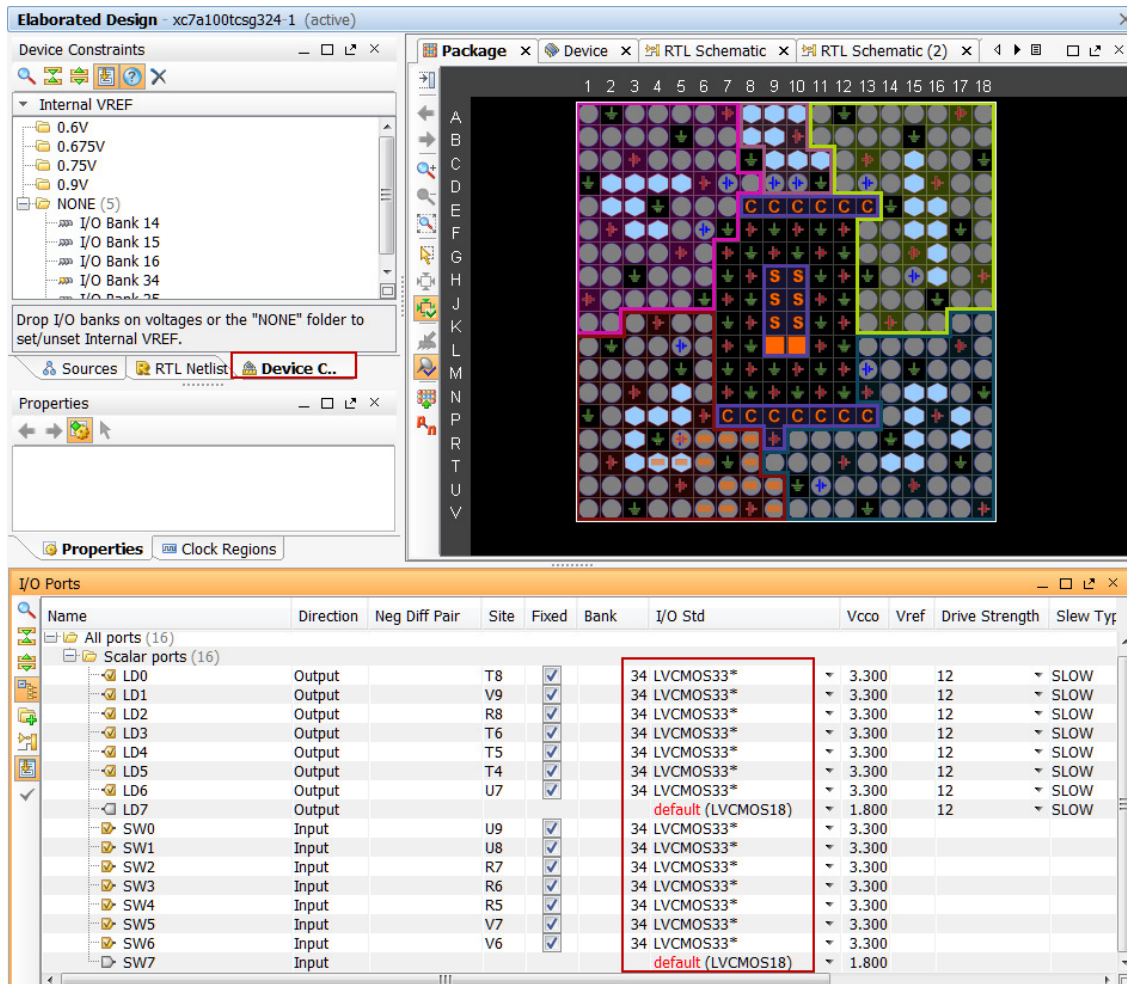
Elaborated Design - xc7a100tcsg324-1 (active)

Device Constraints

Internal VREF
0.6V
0.675V
0.75V
0.9V
NONE (5)
I/O Bank 14
I/O Bank 15
I/O Bank 16
I/O Bank 34
I/O Bank 35

Drop I/O banks on voltages or the "NONE" folder to set/unset Internal VREF.

Sources | RTL Netlist | Device C..

Properties

Properties | Clock Regions

Package | Device | RTL Schematic | RTL Schematic (2)

1 2 3 4 5 6 7 8 9 10 11 12 13 14 15 16 17 18
A B C D E F G H J K L M N P R T U V

C C C C C C
S S
S S
S S
C C C C C C C

I/O Ports

| Name | Direction | Neg Diff Pair | Site | Fixed | Bank | I/O Std | Vcco | Vref | Drive Strength | Slew Type |
|---|---|---|---|---|---|---|---|---|---|---|
| All ports (16) | | | | | | | | | | |
| Scalar ports (16) | | | | | | | | | | |
| LD0 | Output | | T8 | ✓ | | 34 LVCMOS33* | 3.300 | | 12 | SLOW |
| LD1 | Output | | V9 | ✓ | | 34 LVCMOS33* | 3.300 | | 12 | SLOW |
| LD2 | Output | | R8 | ✓ | | 34 LVCMOS33* | 3.300 | | 12 | SLOW |
| LD3 | Output | | T6 | ✓ | | 34 LVCMOS33* | 3.300 | | 12 | SLOW |
| LD4 | Output | | T5 | ✓ | | 34 LVCMOS33* | 3.300 | | 12 | SLOW |
| LD5 | Output | | T4 | ✓ | | 34 LVCMOS33* | 3.300 | | 12 | SLOW |
| LD6 | Output | | U7 | ✓ | | 34 LVCMOS33* | 3.300 | | 12 | SLOW |
| LD7 | Output | | | | | default (LVCMOS18) | 1.800 | | 12 | SLOW |
| SW0 | Input | | U9 | ✓ | | 34 LVCMOS33* | 3.300 | | | |
| SW1 | Input | | U8 | ✓ | | 34 LVCMOS33* | 3.300 | | | |
| SW2 | Input | | R7 | ✓ | | 34 LVCMOS33* | 3.300 | | | |
| SW3 | Input | | R6 | ✓ | | 34 LVCMOS33* | 3.300 | | | |
| SW4 | Input | | R5 | ✓ | | 34 LVCMOS33* | 3.300 | | | |
| SW5 | Input | | V7 | ✓ | | 34 LVCMOS33* | 3.300 | | | |
| SW6 | Input | | V6 | ✓ | | 34 LVCMOS33* | 3.300 | | | |
| SW7 | Input | | | | | default (LVCMOS18) | 1.800 | | | |